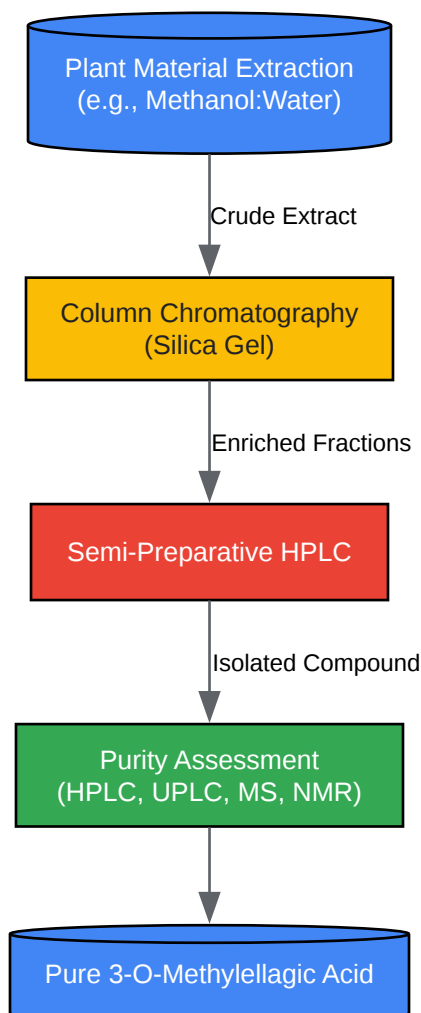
Plant Material Extraction
(e.g., Methanol:Water)

Crude Extract

Column Chromatography
(Silica Gel)

Enriched Fractions

Semi-Preparative HPLC

Isolated Compound

Purity Assessment
(HPLC, UPLC, MS, NMR)

Pure 3-O-Methylellagic Acid